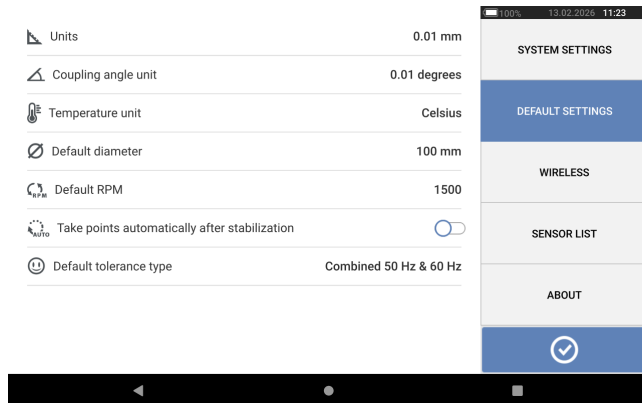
100% 13.02.2026 11:23

Units 0.01 mm

Coupling angle unit 0.01 degrees

Temperature unit Celsius

Default diameter 100 mm

RPM Default RPM 1500

AUTO Take points automatically after stabilization

Default tolerance type Combined 50 Hz & 60 Hz

SYSTEM SETTINGS

DEFAULT SETTINGS

WIRELESS

SENSOR LIST

ABOUT